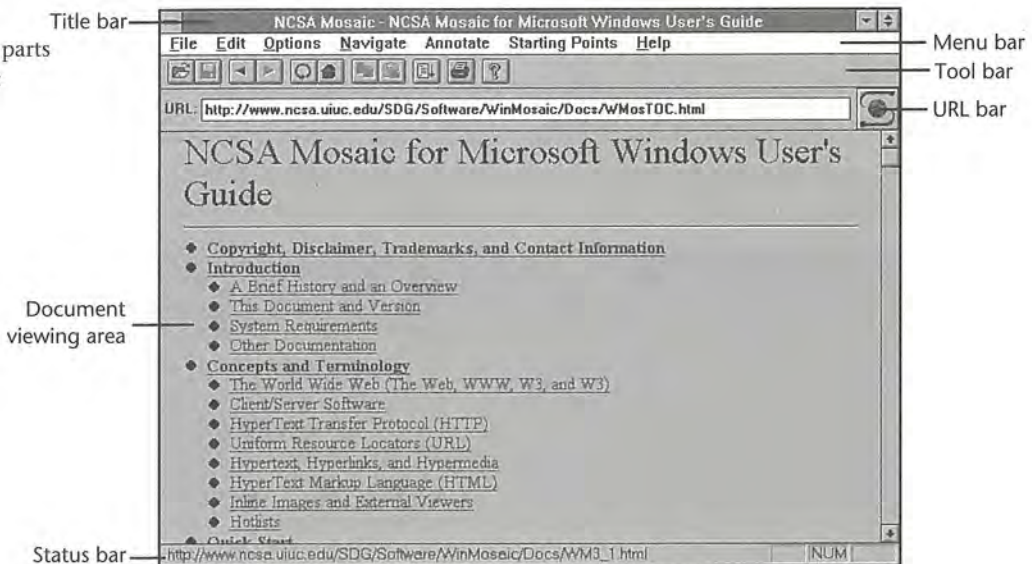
parts

Title bar

NCSA Mosaic - NCSA Mosaic for Microsoft Windows User's Guide

File Edit Options Navigate Annotate Starting Points Help

Menu bar

Tool bar

URL: http://www.ncsa.uiuc.edu/SDG/Software/WinMosaic/Docs/WMosTOC.html

URL bar

NCSA Mosaic for Microsoft Windows User's Guide

- Copyright, Disclaimer, Trademarks, and Contact Information
- Introduction
  - A Brief History and an Overview
  - This Document and Version
  - System Requirements
  - Other Documentation
- Concepts and Terminology
  - The World Wide Web (The Web, WWW, W3, and W3)
  - Client/Server Software
  - HyperText Transfer Protocol (HTTP)
  - Uniform Resource Locators (URL)
  - Hypertext, Hyperlinks, and Hypermedia
  - HyperText Markup Language (HTML)
  - Inline Images and External Viewers
  - Hotlists
- Quick Start

Document viewing area

Status bar

http://www.ncsa.uiuc.edu/SDG/Software/WinMosaic/Docs/WM3_1.html

NUM